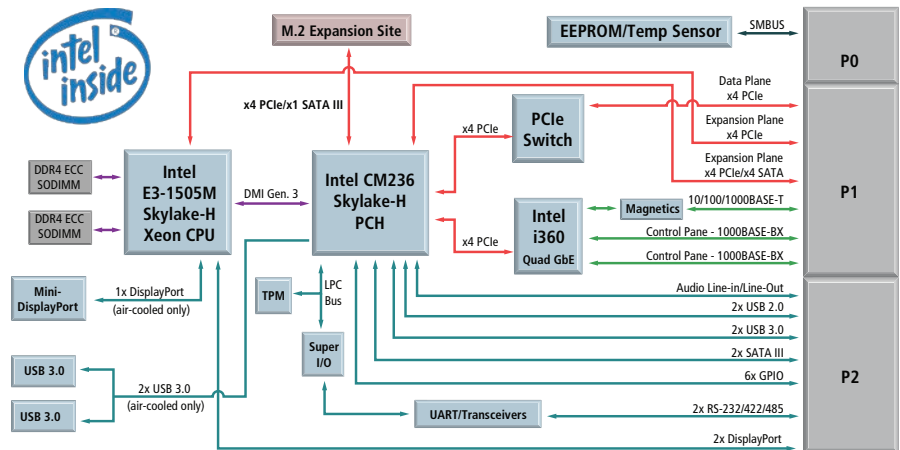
intel inside

M.2 Expansion Site

EEPROM/Temp Sensor

SMBUS

P0

x4 PCIe/x1 SATA III

Data Plane x4 PCIe

Expansion Plane x4 PCIe

Expansion Plane x4 PCIe/x4 SATA

x4 PCIe

PCIe Switch

DDR4 ECC SODIMM

DDR4 ECC SODIMM

Intel E3-1505M Skylake-H Xeon CPU

DMI Gen. 3

Intel CM236 Skylake-H PCH

P1

x4 PCIe

Intel i360 Quad GbE

Magnetics

10/100/1000BASE-T

Control Pane - 1000BASE-BX

Control Pane - 1000BASE-BX

Mini-DisplayPort

1x DisplayPort (air-cooled only)

TPM

LPC Bus

Audio Line-in/Line-Out

2x USB 2.0

2x USB 3.0

Super I/O

2x SATA III

6x GPIO

P2

USB 3.0

USB 3.0

2x USB 3.0 (air-cooled only)

UART/Transceivers

2x RS-232/422/485

2x DisplayPort